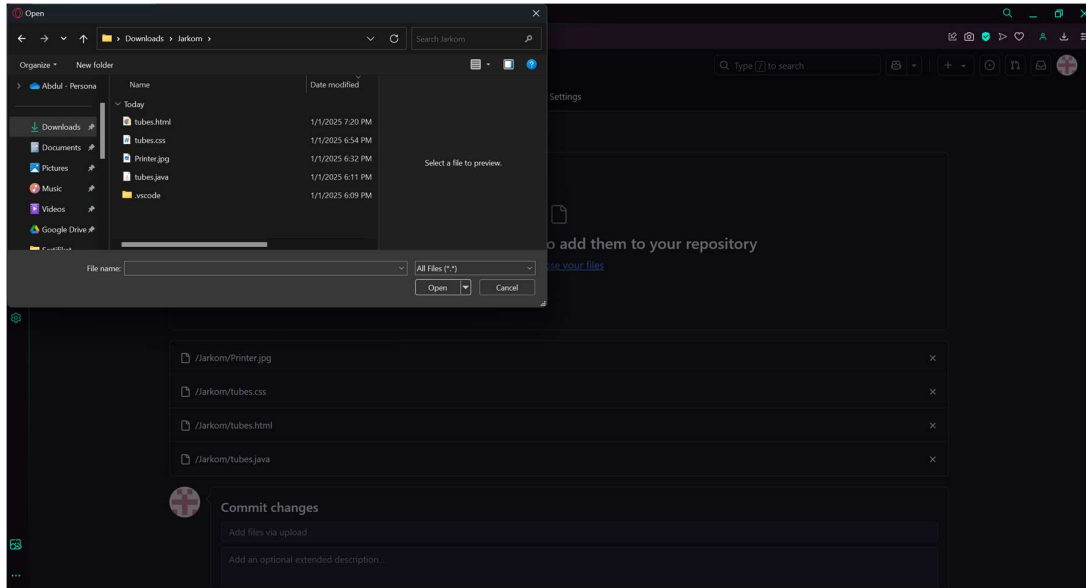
Open

> Downloads > Jarkom >

Search Jarkom

Organize ▾ New folder

Abdul - Persona

Downloads
Documents
Pictures
Music
Videos
Google Drive

| Name | Date modified |
|---|---|
| Today | |
| tubes.html | 1/1/2025 7:20 PM |
| tubes.css | 1/1/2025 6:54 PM |
| Printer.jpg | 1/1/2025 6:32 PM |
| tubes.java | 1/1/2025 6:11 PM |
| .vscode | 1/1/2025 6:09 PM |

Select a file to preview.

File name:

All Files (*.*)

Open

Cancel

Q Type / to search

Settings

o add them to your repository

se your files

/Jarkom/Printer.jpg

/Jarkom/tubes.css

/Jarkom/tubes.html

/Jarkom/tubes.java

Commit changes

Add files via upload

Add an optional extended description...